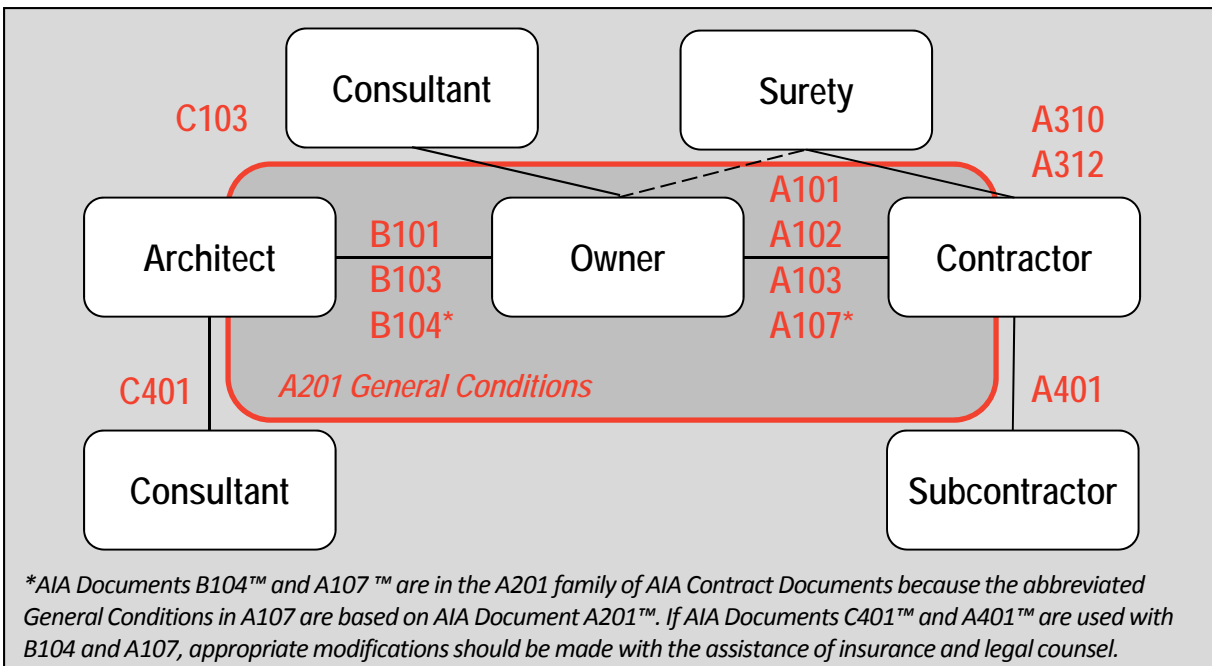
Consultant

Surety

C103

A310
A312

Architect

B101
B103
B104*

Owner

A101
A102
A103
A107*

Contractor

C401

A201 General Conditions

A401

Consultant

Subcontractor

*AIA Documents B104™ and A107 ™ are in the A201 family of AIA Contract Documents because the abbreviated General Conditions in A107 are based on AIA Document A201™. If AIA Documents C401™ and A401™ are used with B104 and A107, appropriate modifications should be made with the assistance of insurance and legal counsel.